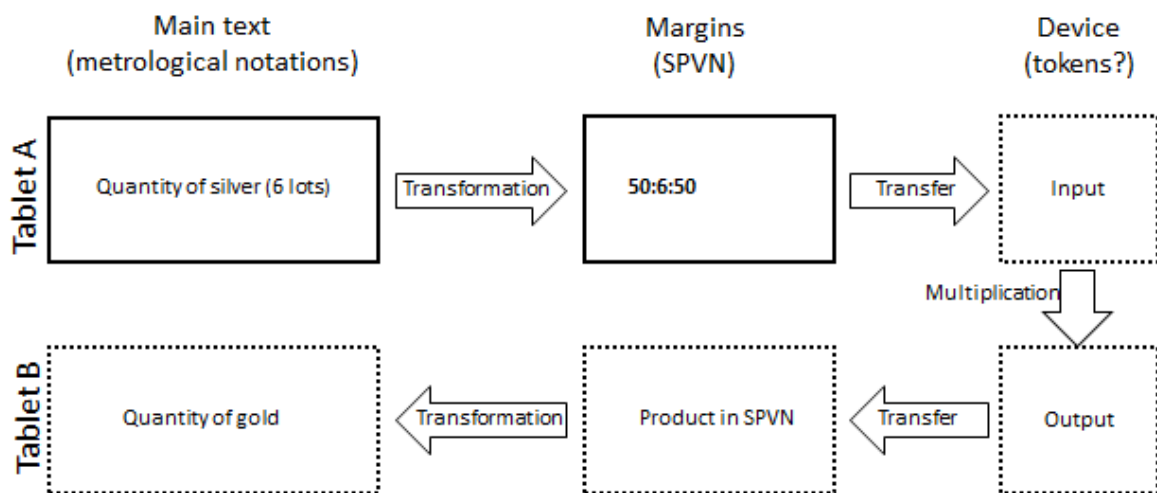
Main text
(metrological notations)

Margins
(SPVN)

Device
(tokens?)

Tablet A

Quantity of silver (6 lots)

Transformation

50:6:50

Transfer

Input

Multiplication

Tablet B

Quantity of gold

Transformation

Product in SPVN

Transfer

Output